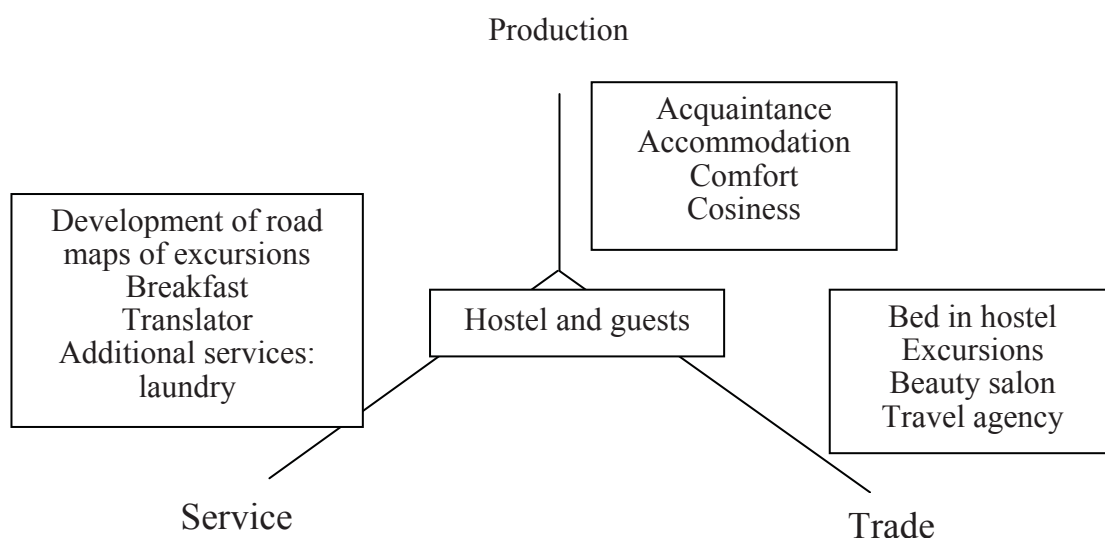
Production

Acquaintance
Accommodation
Comfort
Cosiness

Development of road maps of excursions
Breakfast
Translator
Additional services: laundry

Hostel and guests

Bed in hostel
Excursions
Beauty salon
Travel agency

Service

Trade